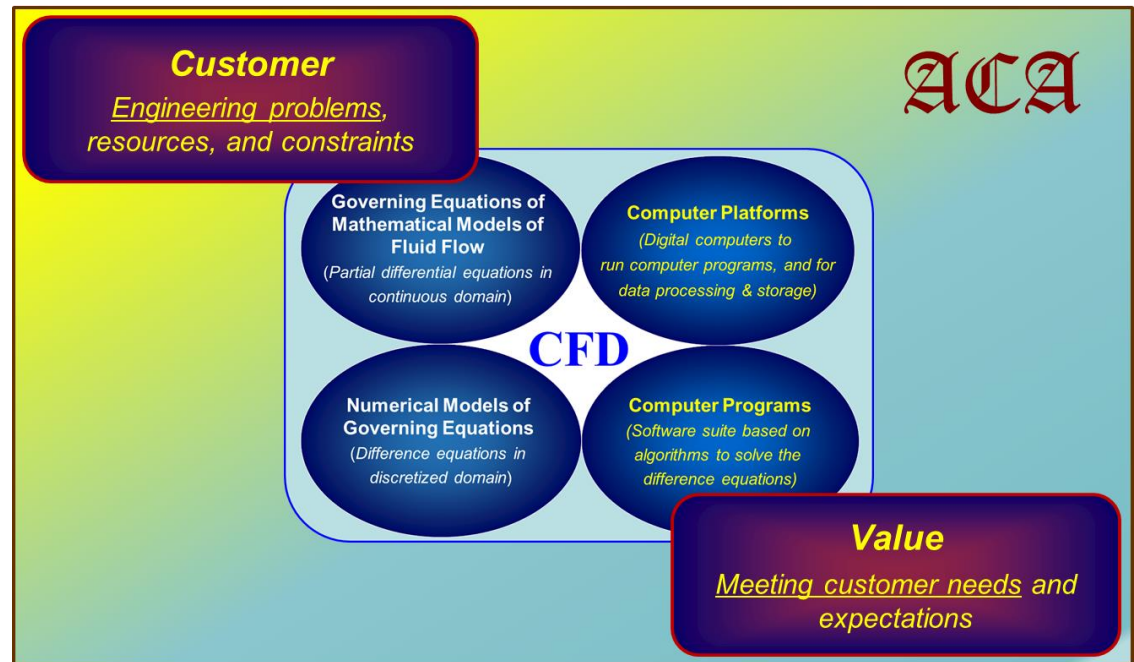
Customer

Engineering problems, resources, and constraints

ACA

Governing Equations of Mathematical Models of Fluid Flow
(Partial differential equations in continuous domain)

Computer Platforms
(Digital computers to run computer programs, and for data processing & storage)

CFD

Numerical Models of Governing Equations
(Difference equations in discretized domain)

Computer Programs
(Software suite based on algorithms to solve the difference equations)

Value

Meeting customer needs and expectations